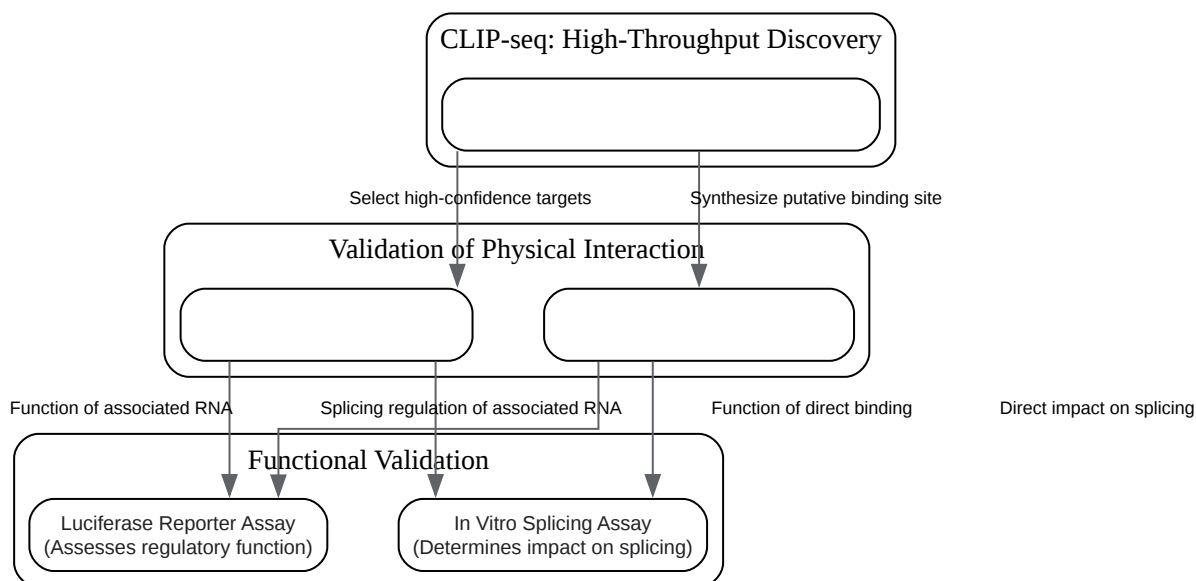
CLIP-seq: High-Throughput Discovery

Select high-confidence targets

Synthesize putative binding site

Validation of Physical Interaction

Function of associated RNA

Splicing regulation of associated RNA

Function of direct binding

Direct impact on splicing

Functional Validation

Luciferase Reporter Assay
(Assesses regulatory function)

In Vitro Splicing Assay
(Determines impact on splicing)